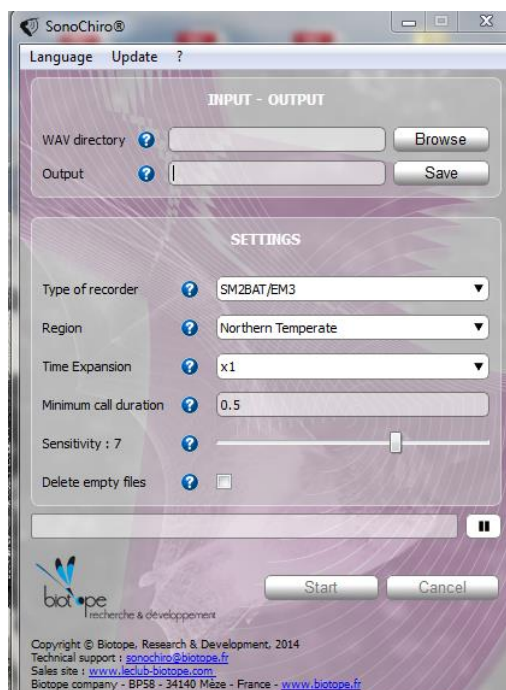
SonoChiro®

Language Update ?

INPUT - OUTPUT

WAV directory
Browse

Output
Save

SETTINGS

Type of recorder
SM2BAT/EM3

Region
Northern Temperate

Time Expansion
x1

Minimum call duration
0.5

Sensitivity : 7

Delete empty files

biotope
recherche & developpement

Start
Cancel

Copyright © Biotope, Research & Development, 2014
Technical support : sonochiro@biotope.fr
Sales site : www.leclub-biotope.com
Biotope company - BP58 - 34140 Mèze - France - www.biotope.fr